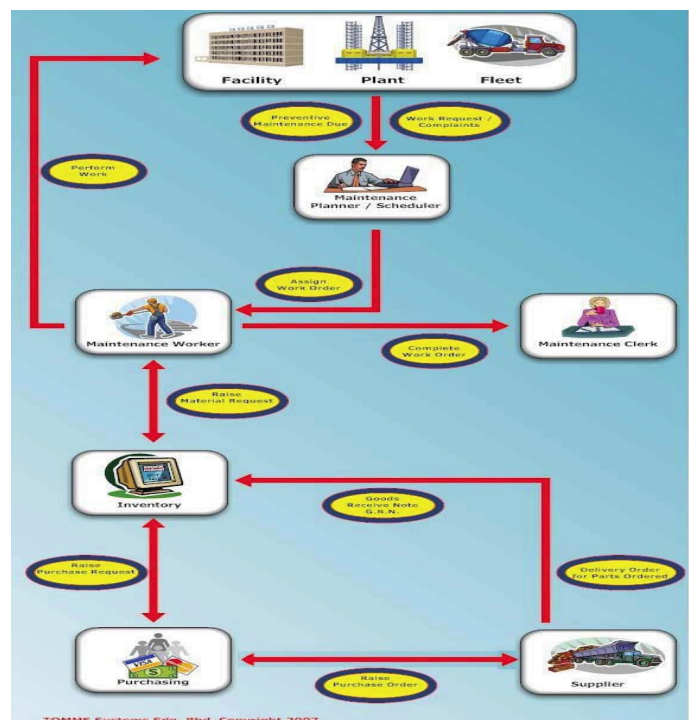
Facility
Plant
Fleet

Preventive Maintenance Due

Work Request / Complaints

Perform Work

Maintenance Planner / Scheduler

Assign Work Order

Maintenance Worker

Complete Work Order

Maintenance Clerk

Raise Material Request

Inventory

Goods Receive Note G.R.N.

Raise Purchase Request

Delivery Order for Parts Ordered

Purchasing

Raise Purchase Order

Supplier

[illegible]